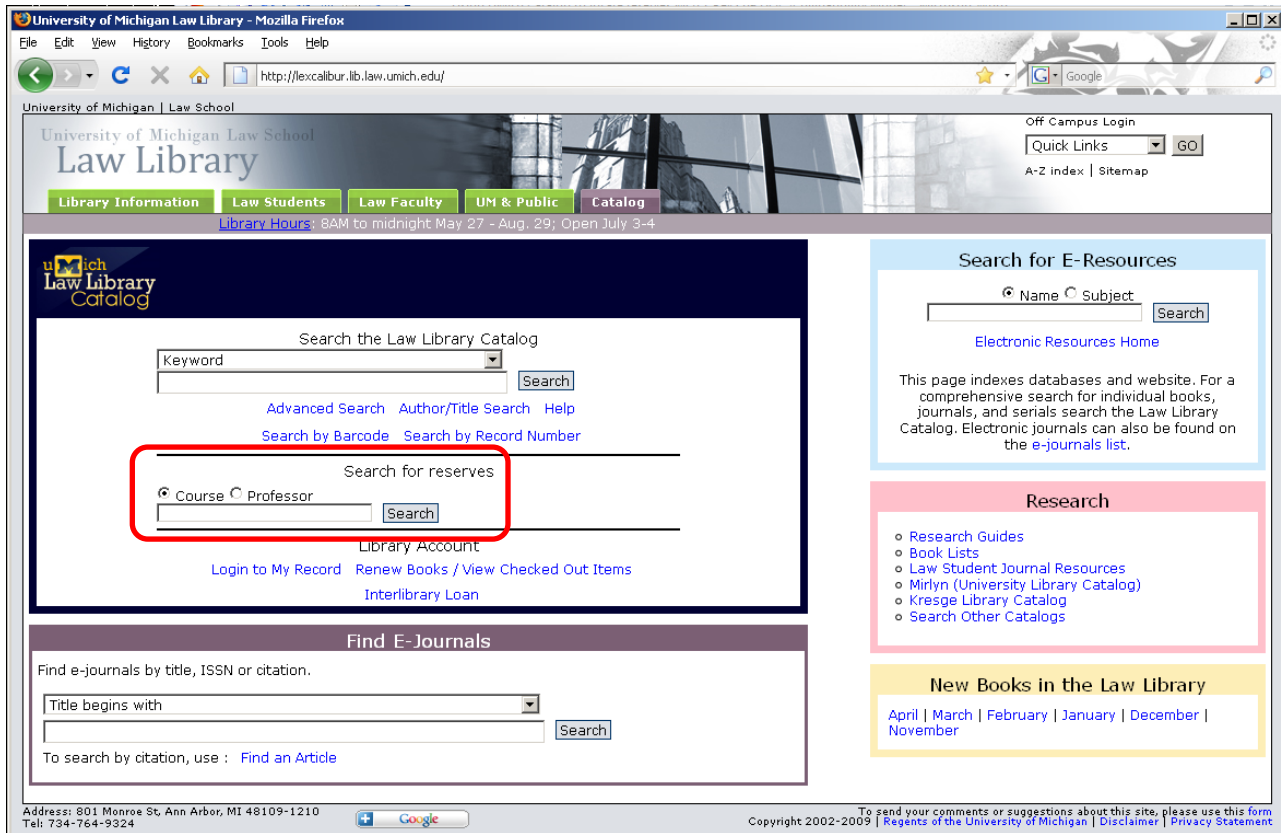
University of Michigan Law Library - Mozilla Firefox

File Edit View History Bookmarks Tools Help

http://lexcalibur.lib.law.umich.edu/

Google

University of Michigan | Law School

University of Michigan Law School
Law Library

Off Campus Login
Quick Links GO
A-Z index | Sitemap

Library Information | Law Students | Law Faculty | UM & Public | Catalog

Library Hours: 8AM to midnight May 27 - Aug. 29; Open July 3-4

uMich Law Library Catalog

Search the Law Library Catalog
Keyword
Search
Advanced Search Author/Title Search Help
Search by Barcode Search by Record Number

Search for reserves
Course Professor
Search

Library Account
Login to My Record Renew Books / View Checked Out Items
Interlibrary Loan

Find E-Journals
Find e-journals by title, ISSN or citation.
Title begins with
Search
To search by citation, use : Find an Article

Search for E-Resources
Name Subject
Search
Electronic Resources Home

This page indexes databases and website. For a comprehensive search for individual books, journals, and serials search the Law Library Catalog. Electronic journals can also be found on the e-journals list.

Research
- Research Guides
- Book Lists
- Law Student Journal Resources
- Mirlyn (University Library Catalog)
- Kresge Library Catalog
- Search Other Catalogs

New Books in the Law Library
April | March | February | January | December | November

Address: 801 Monroe St, Ann Arbor, MI 48109-1210
Tel: 734-764-9324

Google

To send your comments or suggestions about this site, please use this form
Copyright 2002-2009 | Regents of the University of Michigan | Disclaimer | Privacy Statement